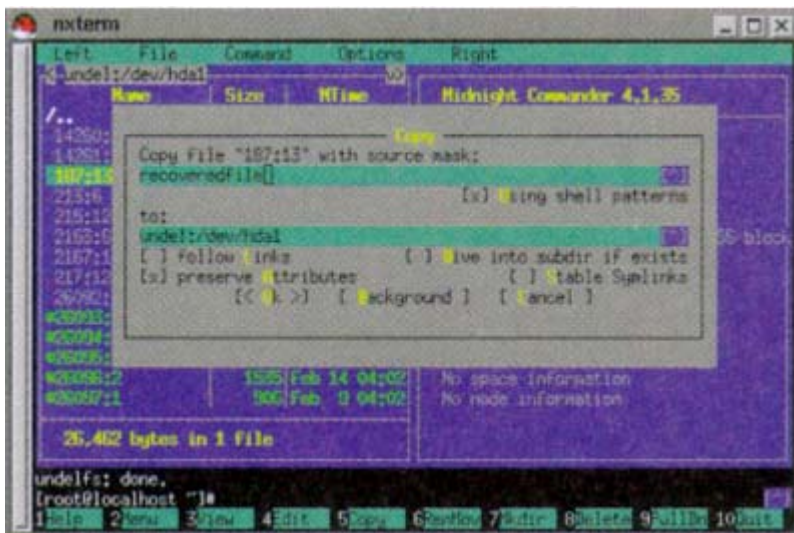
nxterm

Left File Command Options Right

<-undel:/dev/hda1 v>

Name | Size | MTime

Midnight Commander 4.1.35

/..

14260:

14261:

187:13

223:6

216:12

2163:

2167:1

217:12

26092:

#26093:

#26094:

#26095:

#26096:2 1535 Feb 14 04:02

#26097:1 906 Feb 9 04:02

No space information

No node information

26,462 bytes in 1 file

Copy

Copy file "187:13" with source mask:

recoveredFile[]

[x] Using shell patterns

to:

undel:/dev/hda1

[ ] follow Links [ ] Dive into subdir if exists

[x] preserve Attributes [ ] Stable Symlinks

[< Ok >] [ Background ] [ Cancel ]

5 block

undelfs: done.

[root@localhost ~]#

1Help 2Menu 3View 4Edit 5Copy 6RenMov 7Mkdir 8Delete 9PullDn 10Quit